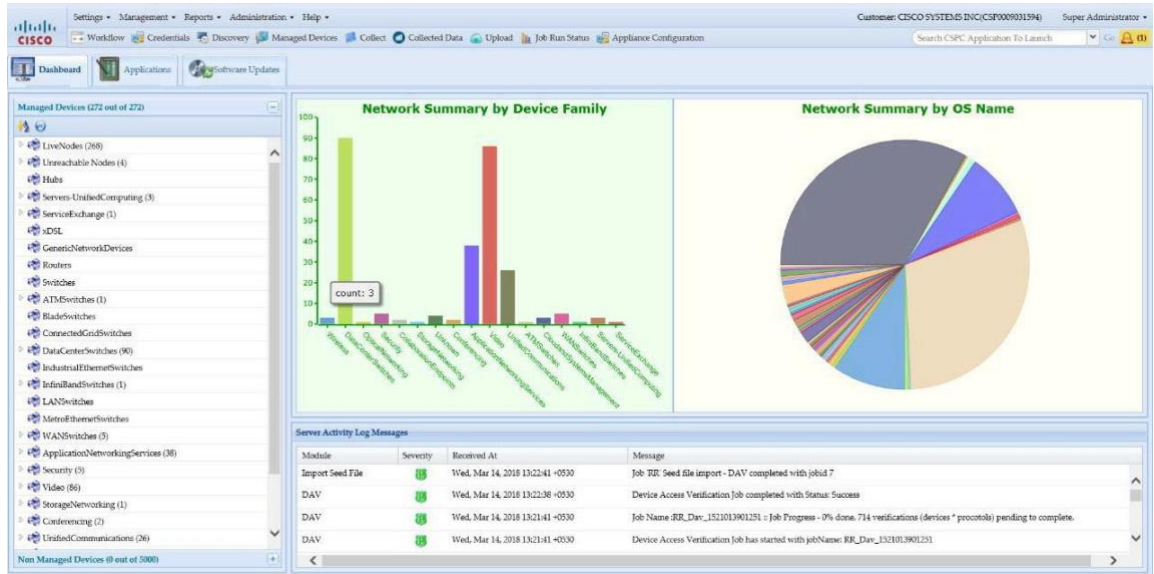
cisco

Settings ▾ Management ▾ Reports ▾ Administration ▾ Help ▾

Customer: CISCO SYSTEMS INC(CSP0009031594) Super Administrator ▾

Workflow Credentials Discovery Managed Devices Collect Collected Data Upload Job Run Status Appliance Configuration

Search CSPC Application To Launch

Dashboard Applications Software Updates

Managed Devices (272 out of 272)

LiveNodes (268)
Unreachable Nodes (4)
Hubs
Servers-UnifiedComputing (3)
ServiceExchange (1)
xDSL
GenericNetworkDevices
Routers
Switches
ATMSwitches (1)
BladeSwitches
ConnectedGridSwitches
DataCenterSwitches (90)
IndustrialEthernetSwitches
InfiniBandSwitches (1)
LANSwitches
MetroEthernetSwitches
WANSwitches (5)
ApplicationNetworkingServices (38)
Security (5)
Video (86)
StorageNetworking (1)
Conferencing (2)
UnifiedCommunications (26)

Non Managed Devices (0 out of 5000)

Network Summary by Device Family

100
90
80
70
60
50
40
30
20
10
0

count: 3

Wireless
DataCenterSwitches
OpticalNetworking
Security
CollaborationEndpoints
StorageNetworking
Unknown
Conferencing
ApplicationNetworkingServices
Video
UnifiedCommunications
ATMSwitches
CloudandSystemsManagement
WANSwitches
InfiniBandSwitches
Servers-UnifiedComputing
ServiceExchange

Network Summary by OS Name

Server Activity Log Messages

| Module | Severity | Received At | Message |
|---|---|---|---|
| Import Seed File | | Wed, Mar 14, 2018 13:22:41 +0530 | Job RR Seed file import - DAV completed with jobid 7 |
| DAV | | Wed, Mar 14, 2018 13:22:38 +0530 | Device Access Verification Job completed with Status: Success |
| DAV | | Wed, Mar 14, 2018 13:21:41 +0530 | Job Name :RR_Dav_1521013901251 :: Job Progress - 0% done. 714 verifications (devices * procotols) pending to complete. |
| DAV | | Wed, Mar 14, 2018 13:21:41 +0530 | Device Access Verification Job has started with jobName: RR_Dav_1521013901251 |